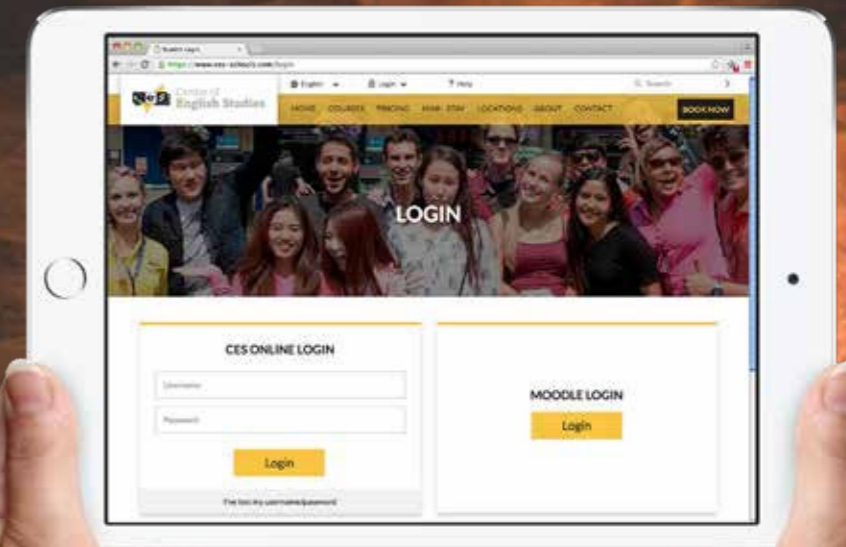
Student Login

https://www.ces-schools.com/login

English

Login

Help

Search

CES Centre of English Studies

HOME COURSES PRICING HOMESTAY LOCATIONS ABOUT CONTACT

BOOK NOW

LOGIN

CES ONLINE LOGIN

Username

Password

Login

I've lost my username/password

MOODLE LOGIN

Login